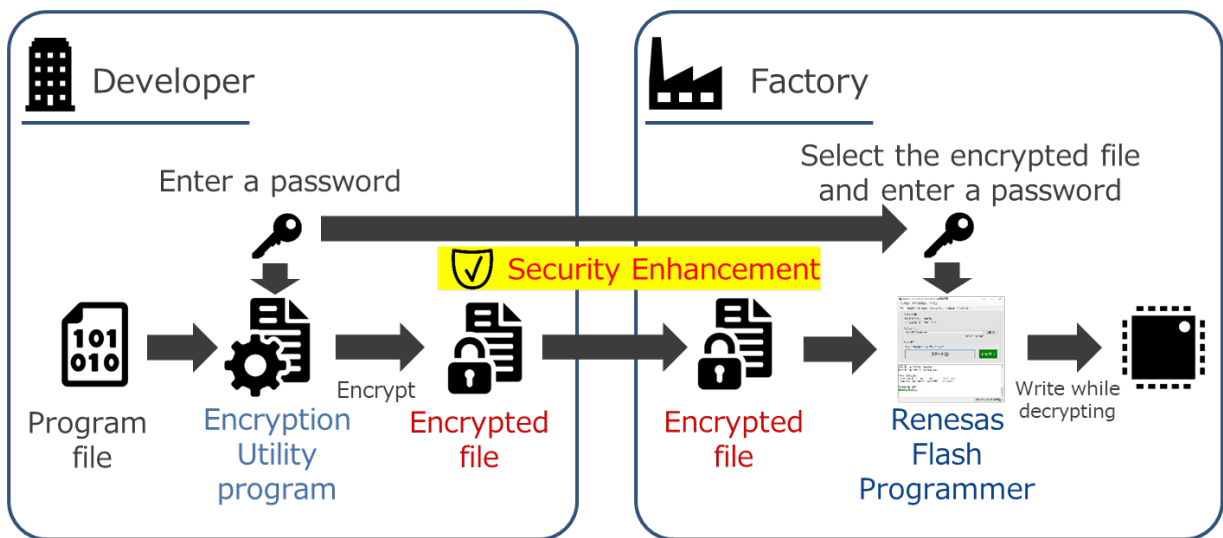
Developer

Factory

Enter a password

Select the encrypted file and enter a password

Security Enhancement

101
010

Program file

Encryption Utility program

Encrypt

Encrypted file

Encrypted file

Renesas Flash Programmer

Write while decrypting